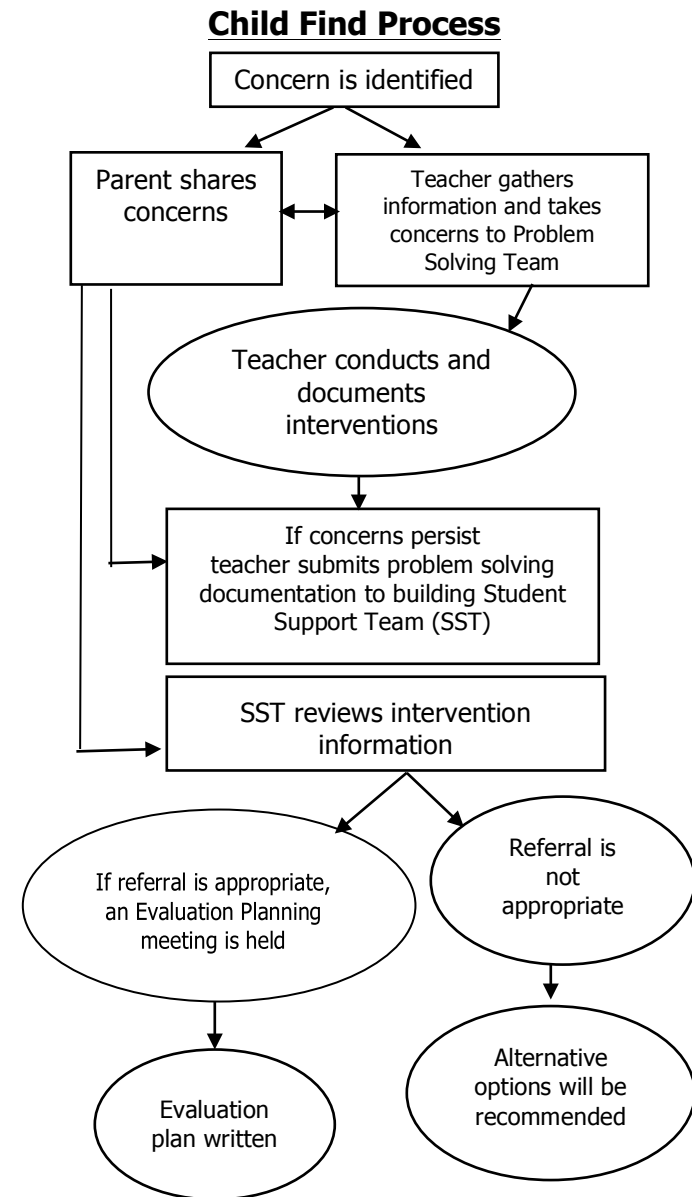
**Child Find Process**

Concern is identified

Parent shares concerns

Teacher gathers information and takes concerns to Problem Solving Team

Teacher conducts and documents interventions

If concerns persist teacher submits problem solving documentation to building Student Support Team (SST)

SST reviews intervention information

If referral is appropriate, an Evaluation Planning meeting is held

Referral is not appropriate

Evaluation plan written

Alternative options will be recommended